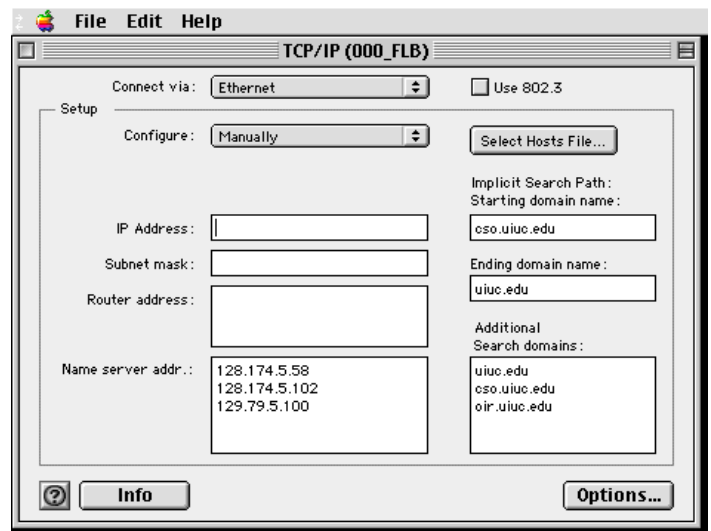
File Edit Help

TCP/IP (000_FLB)

Connect via: Ethernet

Use 802.3

Setup

Configure: Manually

Select Hosts File...

Implicit Search Path:
Starting domain name:

IP Address:

cso.uiuc.edu

Subnet mask:

Ending domain name:

Router address:

uiuc.edu

Additional
Search domains:

Name server addr.:

128.174.5.58
128.174.5.102
129.79.5.100

uiuc.edu
cso.uiuc.edu
oir.uiuc.edu

?

Info

Options...